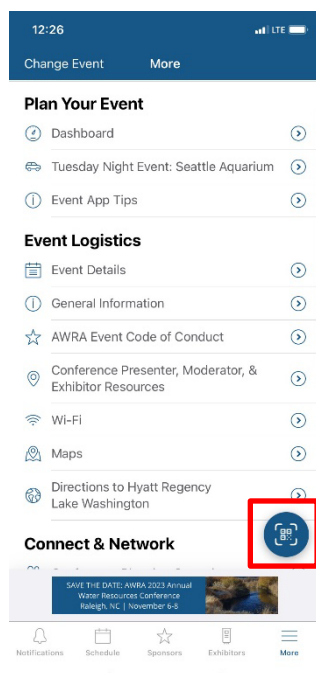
12:26 LTE

Change Event More

Plan Your Event

Dashboard

Tuesday Night Event: Seattle Aquarium

Event App Tips

Event Logistics

Event Details

General Information

AWRA Event Code of Conduct

Conference Presenter, Moderator, & Exhibitor Resources

Wi-Fi

Maps

Directions to Hyatt Regency Lake Washington

Connect & Network

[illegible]

SAVE THE DATE: AWRA 2023 Annual Water Resources Conference Raleigh, NC | November 6-8

Notifications Schedule Sponsors Exhibitors More